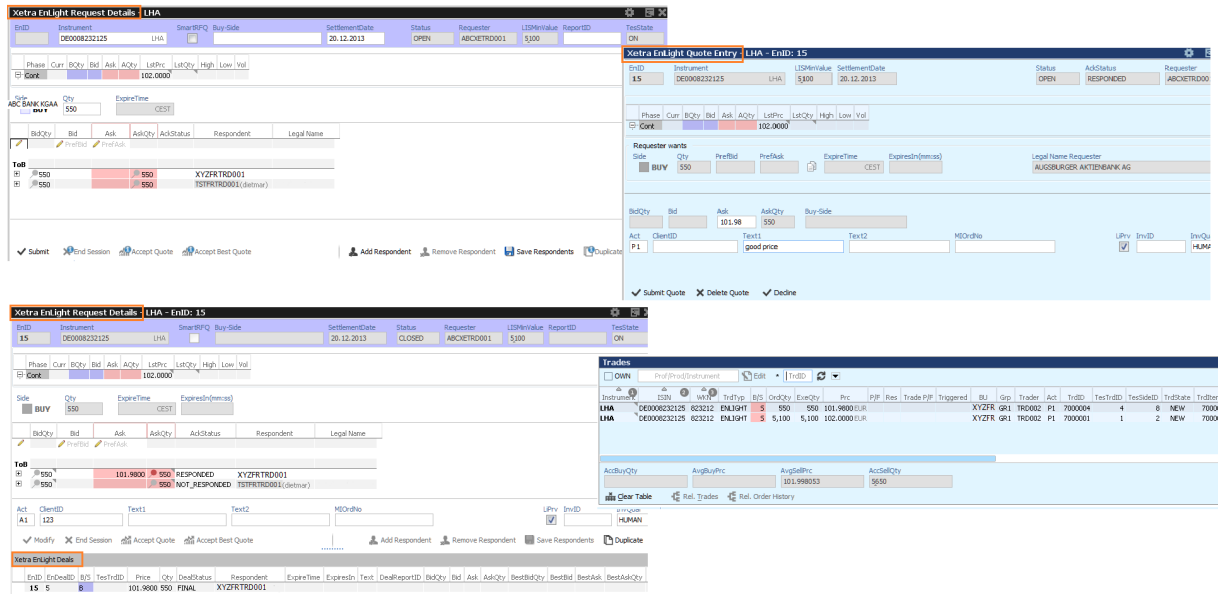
Xetra EnLight Request Details LHA

| EnID | Instrument | SmartRFQ | Buy-Side | SettlementDate | Status | Requester | LISMinValue | ReportID | TesState |
|---|---|---|---|---|---|---|---|---|---|
| | DE0008232125 LHA | | | 20.12.2013 | OPEN | ABCXETRD001 | 5100 | | ON |

| Phase | Curr | BQty | Bid | Ask | AQty | LstPrc | LstQty | High | Low | Vol |
|---|---|---|---|---|---|---|---|---|---|---|
| Cont | | | | | | 102.0000 | | | | |

Side
ABC BANK KGAA
BUY
Qty
550
ExpireTime
CEST

| BidQty | Bid | Ask | AskQty | AckStatus | Respondent | Legal Name |
|---|---|---|---|---|---|---|
| | PrefBid | PrefAsk | | | | |

ToB
550 550 XYZFRTRD001
550 550 TSTFRTRD001(detmar)

Submit End Session Accept Quote Accept Best Quote Add Respondent Remove Respondent Save Respondents Duplicate

Xetra EnLight Quote Entry LHA - EnID: 15

| EnID | Instrument | LISMinValue | SettlementDate | Status | AckStatus | Requester |
|---|---|---|---|---|---|---|
| 15 | DE0008232125 LHA | 5100 | 20.12.2013 | OPEN | RESPONDED | ABCXETRD001 |

| Phase | Curr | BQty | Bid | Ask | AQty | LstPrc | LstQty | High | Low | Vol |
|---|---|---|---|---|---|---|---|---|---|---|
| Cont | | | | | | 102.0000 | | | | |

Requester wants
Side BUY
Qty 550
PrefBid
PrefAsk
ExpireTime CEST
ExpiresIn(mm:ss)
Legal Name Requester
AUGSBURGER AKTIENBANK AG

BidQty
Bid
Ask 101.98
AskQty 550
Buy-Side

Act P1
ClientID
Text1 good price
Text2
MIOrdNo
LiPrv
InvID
InvQu HUMAN

Submit Quote Delete Quote Decline

Xetra EnLight Request Details LHA - EnID: 15

| EnID | Instrument | SmartRFQ | Buy-Side | SettlementDate | Status | Requester | LISMinValue | ReportID | TesState |
|---|---|---|---|---|---|---|---|---|---|
| 15 | DE0008232125 LHA | | | 20.12.2013 | CLOSED | ABCXETRD001 | 5100 | | ON |

| Phase | Curr | BQty | Bid | Ask | AQty | LstPrc | LstQty | High | Low | Vol |
|---|---|---|---|---|---|---|---|---|---|---|
| Cont | | | | | | 102.0000 | | | | |

Side BUY
Qty 550
ExpireTime CEST
ExpiresIn(mm:ss)

| BidQty | Bid | Ask | AskQty | AckStatus | Respondent | Legal Name |
|---|---|---|---|---|---|---|
| | PrefBid | PrefAsk | | | | |

ToB
550 101.9800 550 RESPONDED XYZFRTRD001
550 550 NOT_RESPONDED TSTFRTRD001(detmar)

Act A1
ClientID 123
Text1
Text2
MIOrdNo
LiPrv
InvID
InvQual HUMAN

Modify End Session Accept Quote Accept Best Quote Add Respondent Remove Respondent Save Respondents Duplicate

Xetra EnLight Deals

| EnID | EnDealID | B/S | TesTrdID | Price | Qty | DealStatus | Respondent | ExpireTime | ExpiresIn | Text | DealReportID | BidQty | Bid | Ask | AskQty | BestBidQty | BestBid | BestAsk | BestAskQty |
|---|---|---|---|---|---|---|---|---|---|---|---|---|---|---|---|---|---|---|---|
| 15 | 5 | B | | 101.9800 | 550 | FINAL | XYZFRTRD001 | | | | | | | | | | | | |

Trades
OWN Prof/Prod/Instrument Edit TrdID

| Instrument | ISIN | WKN | TrdTyp | B/S | OrdQty | ExeQty | Prc | P/F | Res | Trade P/F | Triggered | BU | Grp | Trader | Act | TrdID | TesTrdID | TesSideID | TrdState | TrdIter |
|---|---|---|---|---|---|---|---|---|---|---|---|---|---|---|---|---|---|---|---|---|
| LHA | DE0008232125 | 823212 | ENLIGHT | S | 550 | 550 | 101.9800 | EUR | | | | XYZFR | GR1 | TRD002 | P1 | 7000004 | 4 | 8 | NEW | 7000 |
| LHA | DE0008232125 | 823212 | ENLIGHT | S | 5,100 | 5,100 | 102.0000 | EUR | | | | XYZFR | GR1 | TRD002 | P1 | 7000001 | 1 | 2 | NEW | 7000 |

AccBuyQty
AvgBuyPrc
AvgSellPrc 101.998053
AccSellQty 5650

Clear Table Rel. Trades Rel. Order History